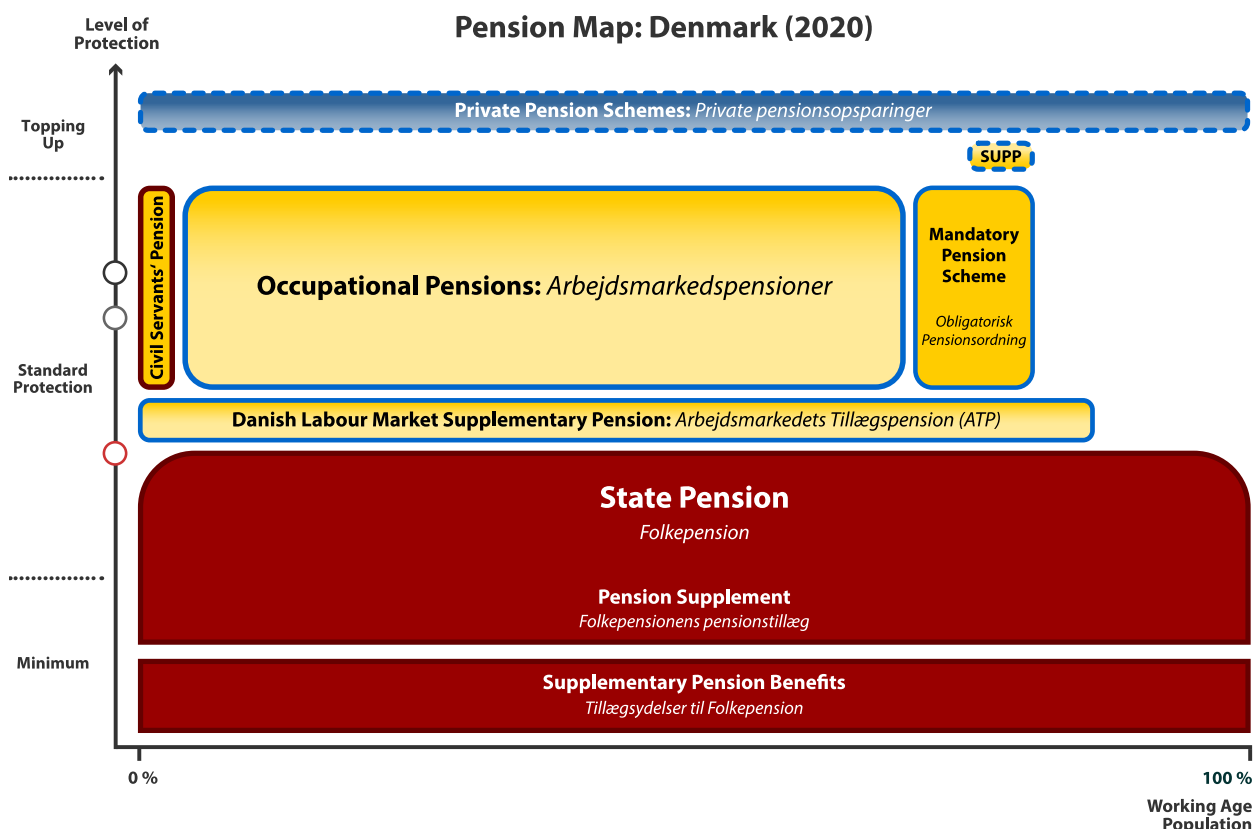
Level of Protection

Pension Map: Denmark (2020)

Topping Up

Private Pension Schemes: Private pensionsopsparinger

SUPP

Civil Servants' Pension

Occupational Pensions: Arbejdsmarkedspensioner

Mandatory Pension Scheme

Obligatorisk Pensionsordning

Standard Protection

Danish Labour Market Supplementary Pension: Arbejdsmarkedets Tillægspension (ATP)

State Pension

Folkepension

Pension Supplement

Folkepensionens pensionstillæg

Minimum

Supplementary Pension Benefits

Tillægsydelser til Folkepension

0 %

100 %

Working Age Population